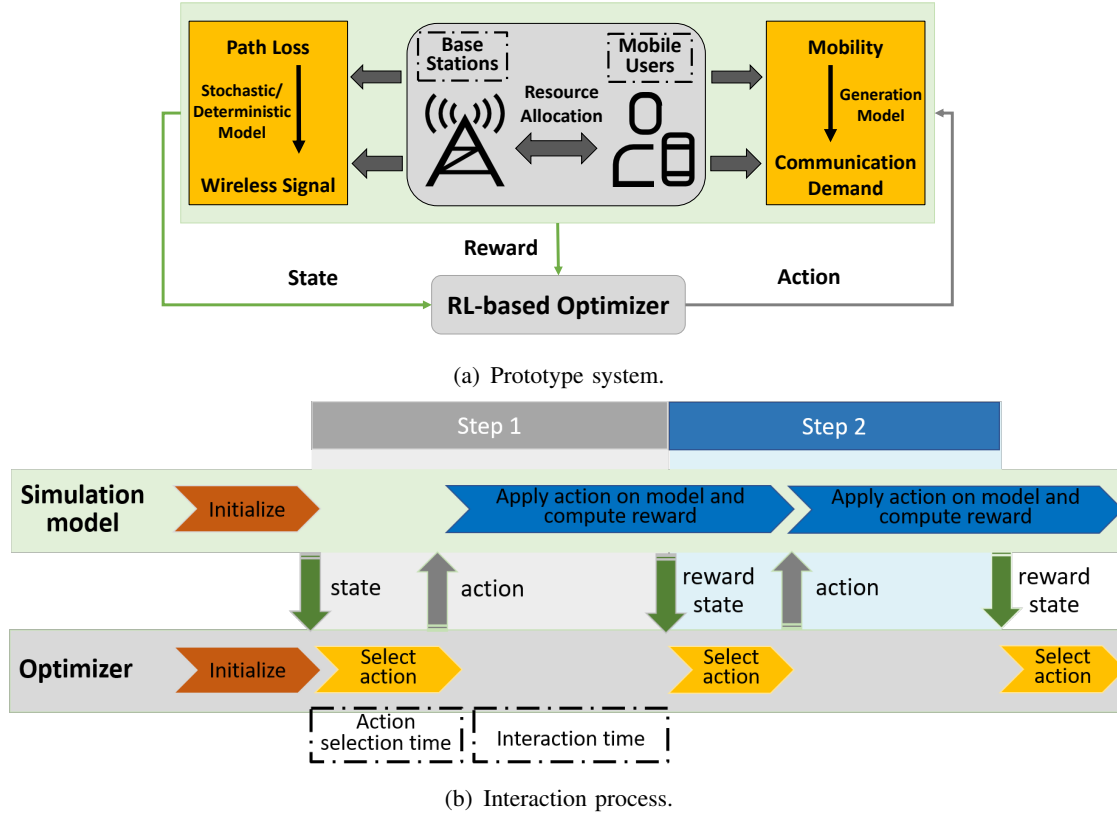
Path Loss

Stochastic/ Deterministic Model

Wireless Signal

Base Stations

Mobile Users

Resource Allocation

Mobility

Generation Model

Communication Demand

Reward

State

Action

RL-based Optimizer

(a) Prototype system.

Step 1

Step 2

Simulation model

Initialize

Apply action on model and compute reward

Apply action on model and compute reward

state

action

reward state

action

reward state

Optimizer

Initialize

Select action

Select action

Select action

Action selection time

Interaction time

(b) Interaction process.